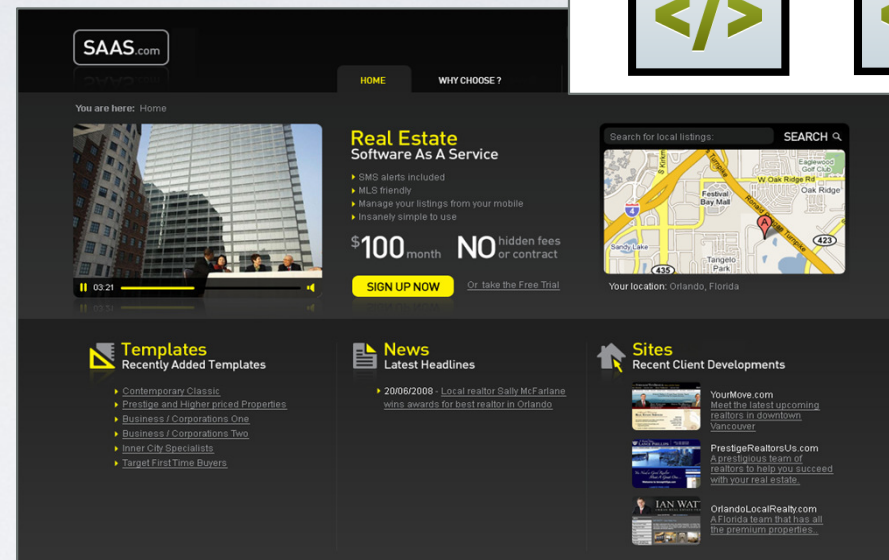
SAAS.com

HOME
WHY CHOOSE ?

You are here: Home

03:21

Real Estate
Software As A Service

SMS alerts included
MLS friendly
Manage your listings from your mobile
Insanely simple to use

$100 month NO hidden fees or contract

SIGN UP NOW
Or take the Free Trial

Search for local listings:
SEARCH

W. Oak Ridge Rd
Oak Ridge
Eaglewood Golf Club
Festival Bay Mall
Sandy Lake
Tangelo Park
4
423
435

Your location: Orlando, Florida

Templates
Recently Added Templates

Contemporary Classic
Prestige and Higher priced Properties
Business / Corporations One
Business / Corporations Two
Inner City Specialists
Target First Time Buyers

News
Latest Headlines

20/06/2008 - Local realtor Sally McFarlane wins awards for best realtor in Orlando

Sites
Recent Client Developments

YourMove.com
Meet the latest upcoming realtors in downtown Vancouver

PrestigeRealtorsUs.com
A prestigious team of realtors to help you succeed with your real estate.

OrlandoLocalRealty.com
A Florida team that has all the premium properties..

IAN WAT